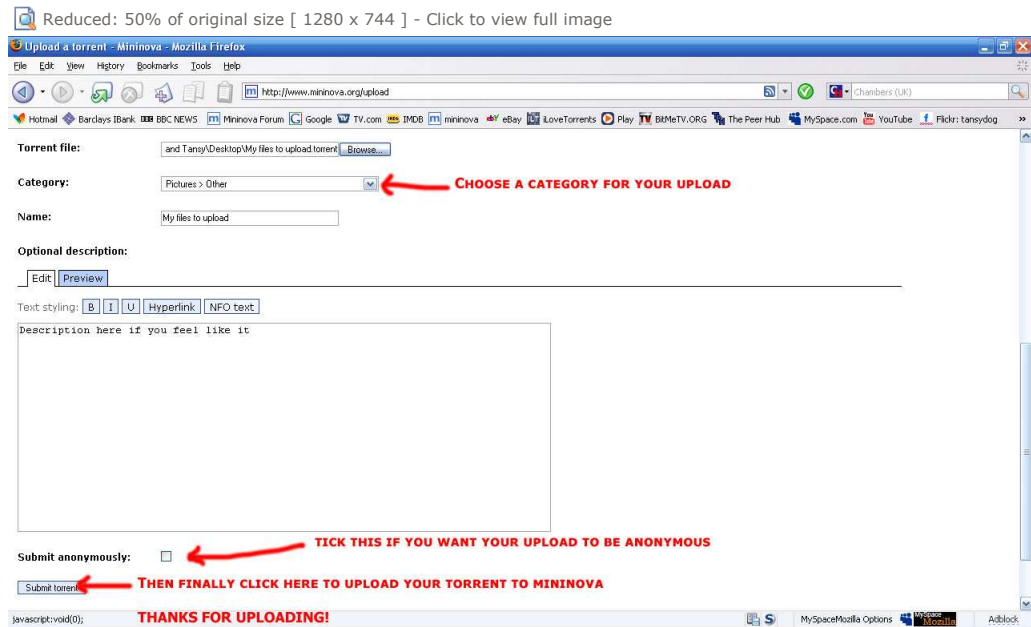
Reduced: 50% of original size [ 1280 x 744 ] - Click to view full image

Upload a torrent - Mininova - Mozilla Firefox

File Edit View History Bookmarks Tools Help

http://www.mininova.org/upload

Chambers (UK)

Hotmail Barclays IBank BBC NEWS Mininova Forum Google TV.com IMDB mininova eBay iLoveTorrents Play BitMeTV.ORG The Peer Hub MySpace.com YouTube Flickr: tansydog

Torrent file: and Tansy\Desktop\My files to upload.torrent Browse...

Category: Pictures > Other

CHOOSE A CATEGORY FOR YOUR UPLOAD

Name: My files to upload

Optional description:

Edit Preview

Text styling: B I U Hyperlink NFO text

Description here if you feel like it

Submit anonymously:

TICK THIS IF YOU WANT YOUR UPLOAD TO BE ANONYMOUS

Submit torrent

THEN FINALLY CLICK HERE TO UPLOAD YOUR TORRENT TO MININOVA

javascript:void(0);

THANKS FOR UPLOADING!

MySpaceMozilla Options MySpace Mozilla Adblock